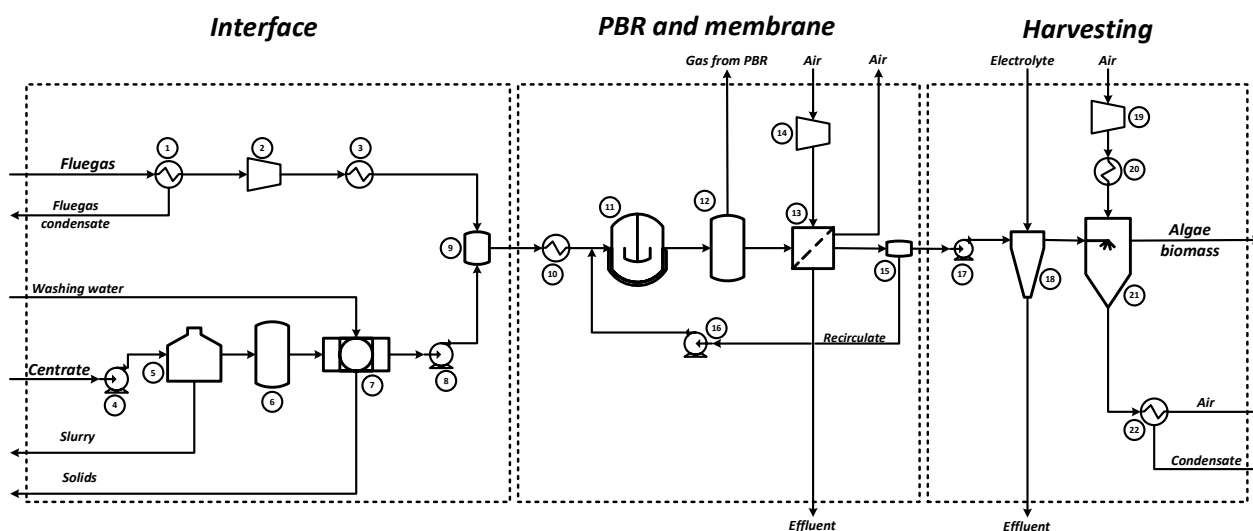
Interface

PBR and membrane

Harvesting

Gas from PBR

Air

Air

Electrolyte

Air

Fluegas

1

2

3

Fluegas condensate

9

10

11

12

13

14

15

16

17

18

19

20

21

22

Algae biomass

Washing water

Centrate

4

5

6

7

8

Recirculate

Slurry

Solids

Air

Condensate

Effluent

Effluent